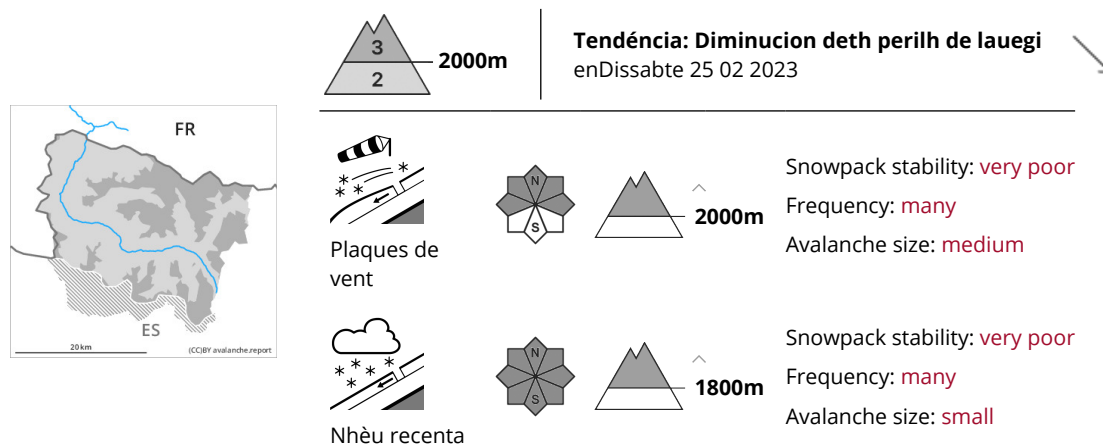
FR

ES

20 km

(CC)BY avalanche.report

3

2

2000m

Tendéncia: Diminucion deth perilh de lauegi
enDissabte 25 02 2023

Plaques de vent

N

S

2000m

Snowpack stability: very poor
Frequency: many
Avalanche size: medium

Nhèu recenta

N

S

1800m

Snowpack stability: very poor
Frequency: many
Avalanche size: small